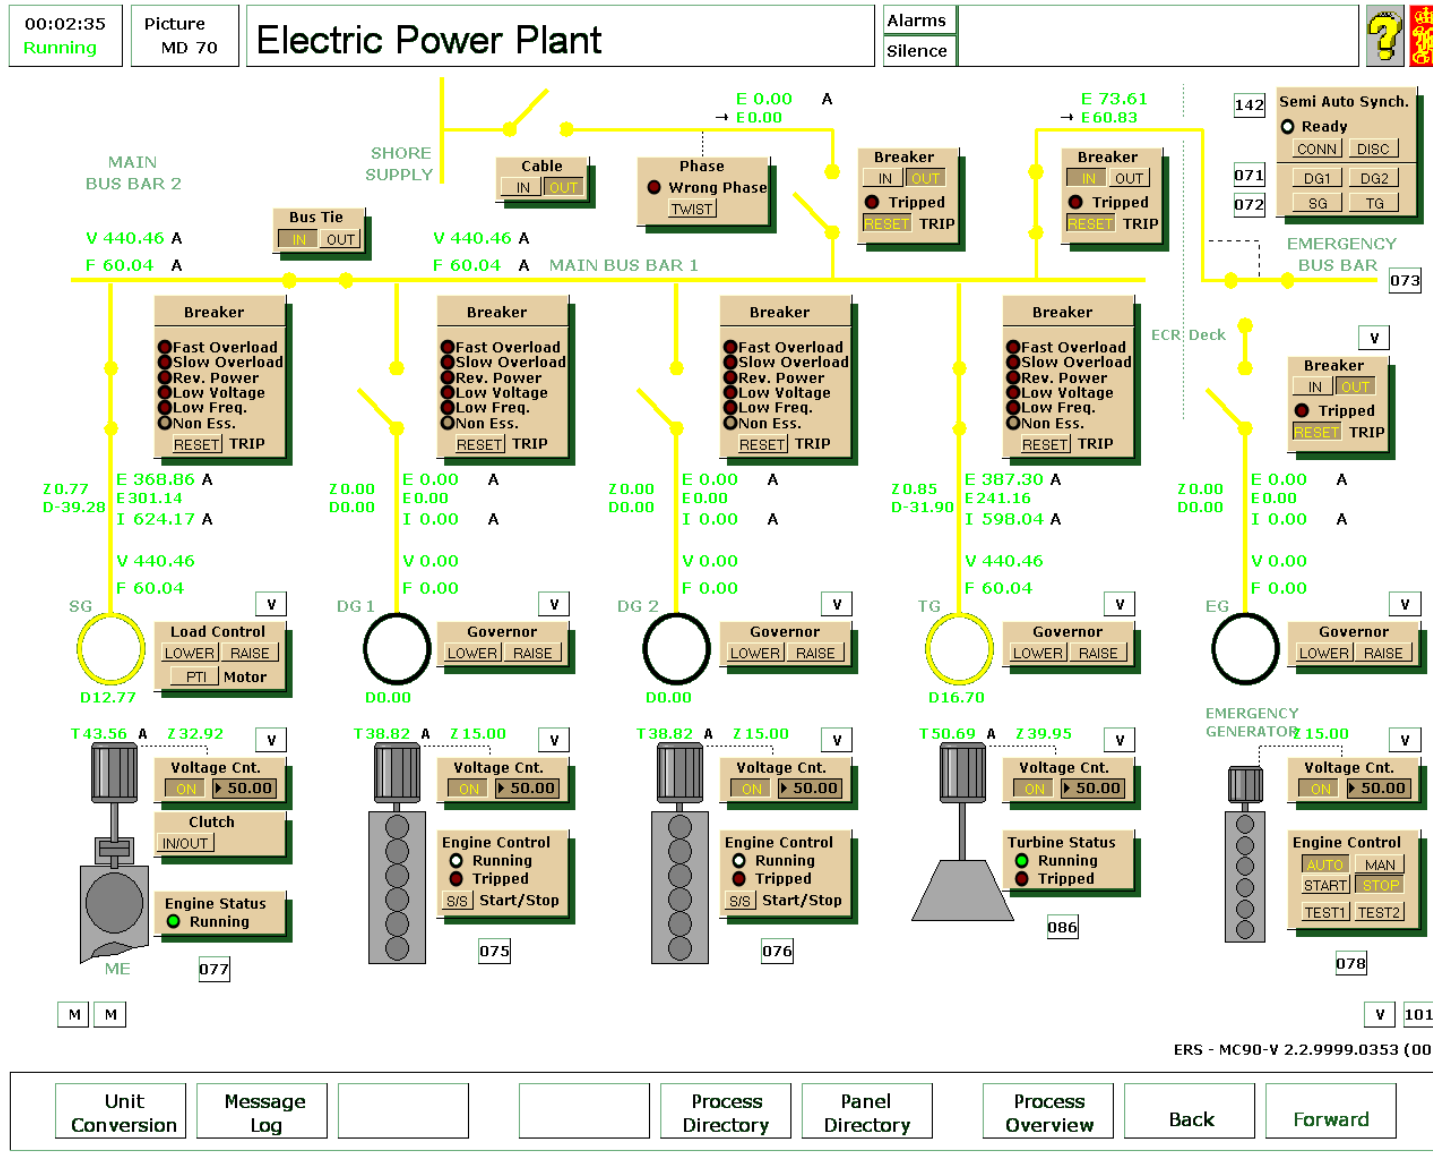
00:02:35
Running

Picture
MD 70

Electric Power Plant

Alarms
Silence

MAIN BUS BAR 2

SHORE SUPPLY

Cable
IN OUT

Phase
Wrong Phase
TWIST

E 0.00 A
→ E 0.00

Breaker
IN OUT
Tripped
RESET TRIP

E 73.61
→ E 60.83

Breaker
IN OUT
Tripped
RESET TRIP

142
Semi Auto Synch.
Ready
CONN DISC
071 DG1 DG2
072 SG TG

Bus Tie
IN OUT

V 440.46 A
F 60.04 A

V 440.46 A
F 60.04 A
MAIN BUS BAR 1

EMERGENCY BUS BAR
073

Breaker
Fast Overload
Slow Overload
Rev. Power
Low Voltage
Low Freq.
Non Ess.
RESET TRIP

Breaker
Fast Overload
Slow Overload
Rev. Power
Low Voltage
Low Freq.
Non Ess.
RESET TRIP

Breaker
Fast Overload
Slow Overload
Rev. Power
Low Voltage
Low Freq.
Non Ess.
RESET TRIP

Breaker
Fast Overload
Slow Overload
Rev. Power
Low Voltage
Low Freq.
Non Ess.
RESET TRIP

ECR Deck

V
Breaker
IN OUT
Tripped
RESET TRIP

Z 0.77
D-39.28
E 368.86 A
E 301.14
I 624.17 A

Z 0.00
D 0.00
E 0.00 A
E 0.00
I 0.00 A

Z 0.00
D 0.00
E 0.00 A
E 0.00
I 0.00 A

Z 0.85
D-31.90
E 387.30 A
E 241.16
I 598.04 A

Z 0.00
D 0.00
E 0.00 A
E 0.00
I 0.00 A

V 440.46
F 60.04
V 0.00
F 0.00
V 0.00
F 0.00
V 440.46
F 60.04
V 0.00
F 0.00

SG V
Load Control
LOWER RAISE
PTI Motor
D 12.77

DG 1 V
Governor
LOWER RAISE
D 0.00

DG 2 V
Governor
LOWER RAISE
D 0.00

TG V
Governor
LOWER RAISE
D 16.70

EG V
Governor
LOWER RAISE

EMERGENCY GENERATOR

T 43.56 A Z 32.92 V
Voltage Cnt.
ON 50.00
Clutch
IN/OUT
Engine Status
Running
ME
077

T 38.82 A Z 15.00 V
Voltage Cnt.
ON 50.00
Engine Control
Running
Tripped
S/S Start/Stop
075

T 38.82 A Z 15.00 V
Voltage Cnt.
ON 50.00
Engine Control
Running
Tripped
S/S Start/Stop
076

T 50.69 A Z 39.95 V
Voltage Cnt.
ON 50.00
Turbine Status
Running
Tripped
086

Z 15.00 V
Voltage Cnt.
ON 50.00
Engine Control
AUTO MAN
START STOP
TEST1 TEST2
078

M M
V 101
ERS - MC90-V 2.2.9999.0353 (00

Unit Conversion
Message Log
Process Directory
Panel Directory
Process Overview
Back
Forward